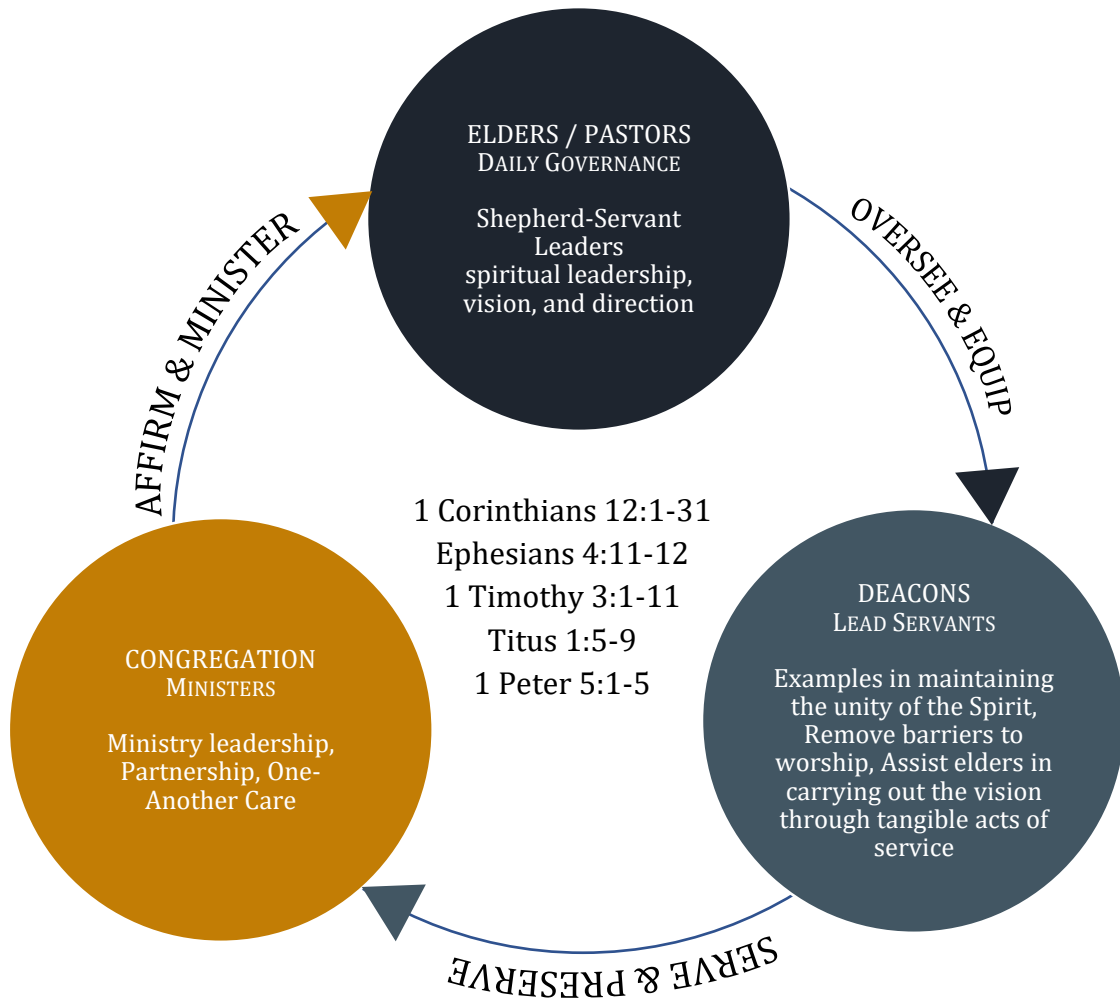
ELDERS / PASTORS
Daily Governance

Shepherd-Servant Leaders
spiritual leadership, vision, and direction

OVERSEE & EQUIP

DEACONS
Lead Servants

Examples in maintaining the unity of the Spirit, Remove barriers to worship, Assist elders in carrying out the vision through tangible acts of service

SERVE & PRESERVE

CONGREGATION
Ministers

Ministry leadership, Partnership, One-Another Care

AFFIRM & MINISTER

1 Corinthians 12:1-31
Ephesians 4:11-12
1 Timothy 3:1-11
Titus 1:5-9
1 Peter 5:1-5